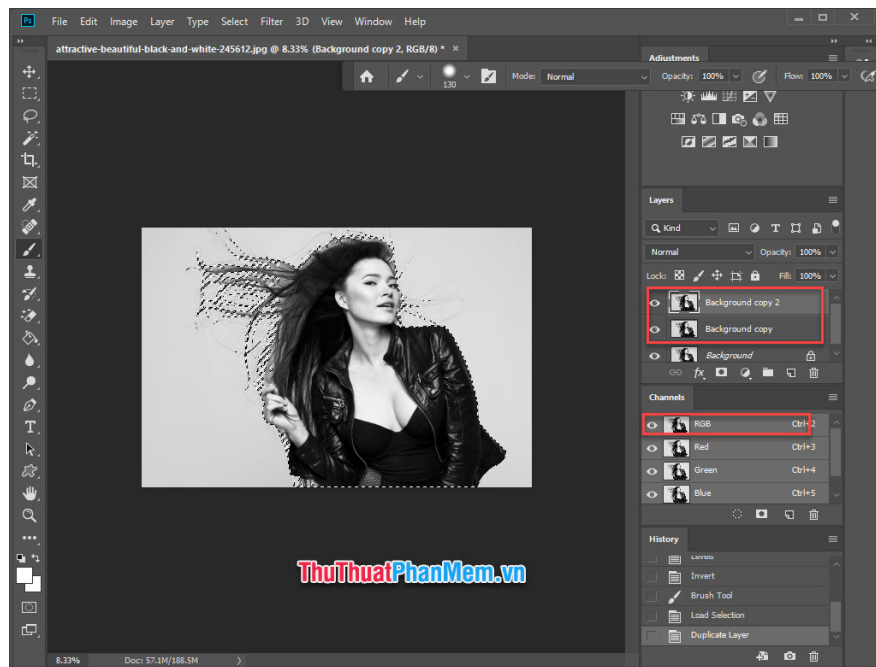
Ps File Edit Image Layer Type Select Filter 3D View Window Help

attractive-beautiful-black-and-white-245612.jpg @ 8.33% (Background copy 2, RGB/8) * ×

130 Mode: Normal Opacity: 100% Flow: 100%

Adjustments

Layers

Kind

Normal Opacity: 100%

Lock: Fill: 100%

Background copy 2

Background copy

Background

Channels

RGB Ctrl+2

Red Ctrl+3

Green Ctrl+4

Blue Ctrl+5

History

Levels

Invert

Brush Tool

Load Selection

Duplicate Layer

ThuThuatPhanMem.vn

8.33% Doc: 57.1M/188.5M